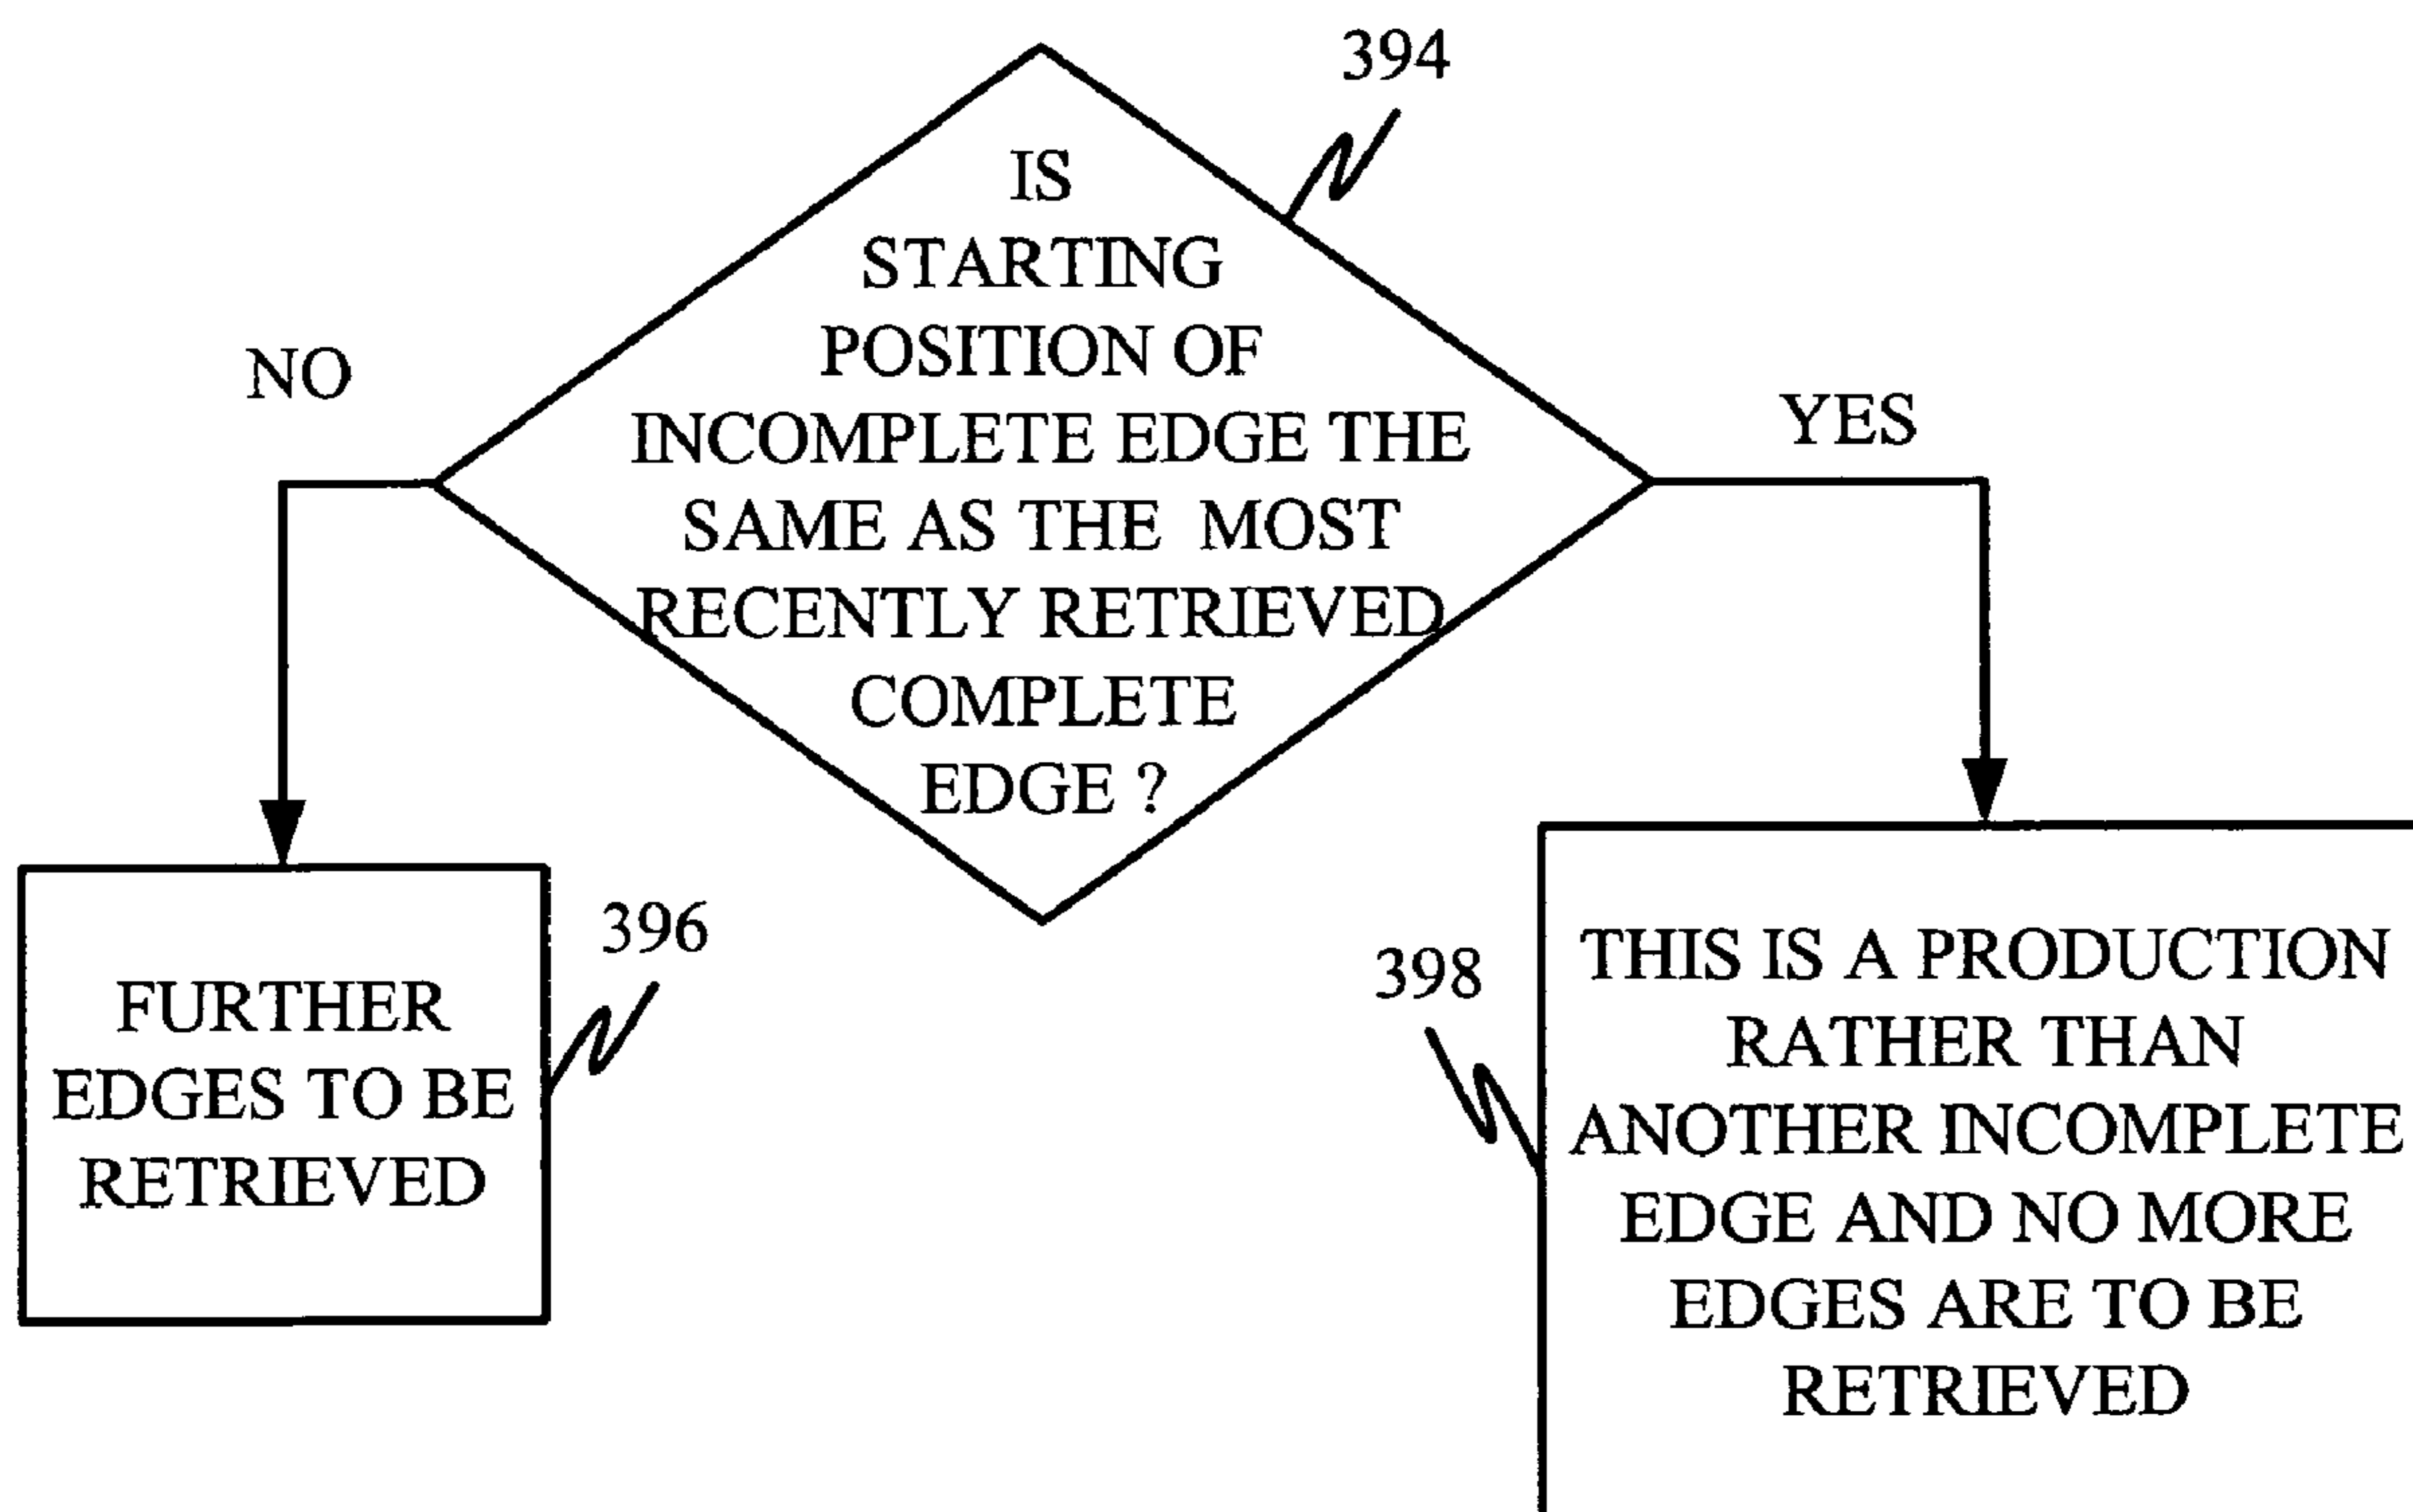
394

IS STARTING POSITION OF INCOMPLETE EDGE THE SAME AS THE MOST RECENTLY RETRIEVED COMPLETE EDGE ?

NO

YES

FURTHER EDGES TO BE RETRIEVED

396

398

THIS IS A PRODUCTION RATHER THAN ANOTHER INCOMPLETE EDGE AND NO MORE EDGES ARE TO BE RETRIEVED